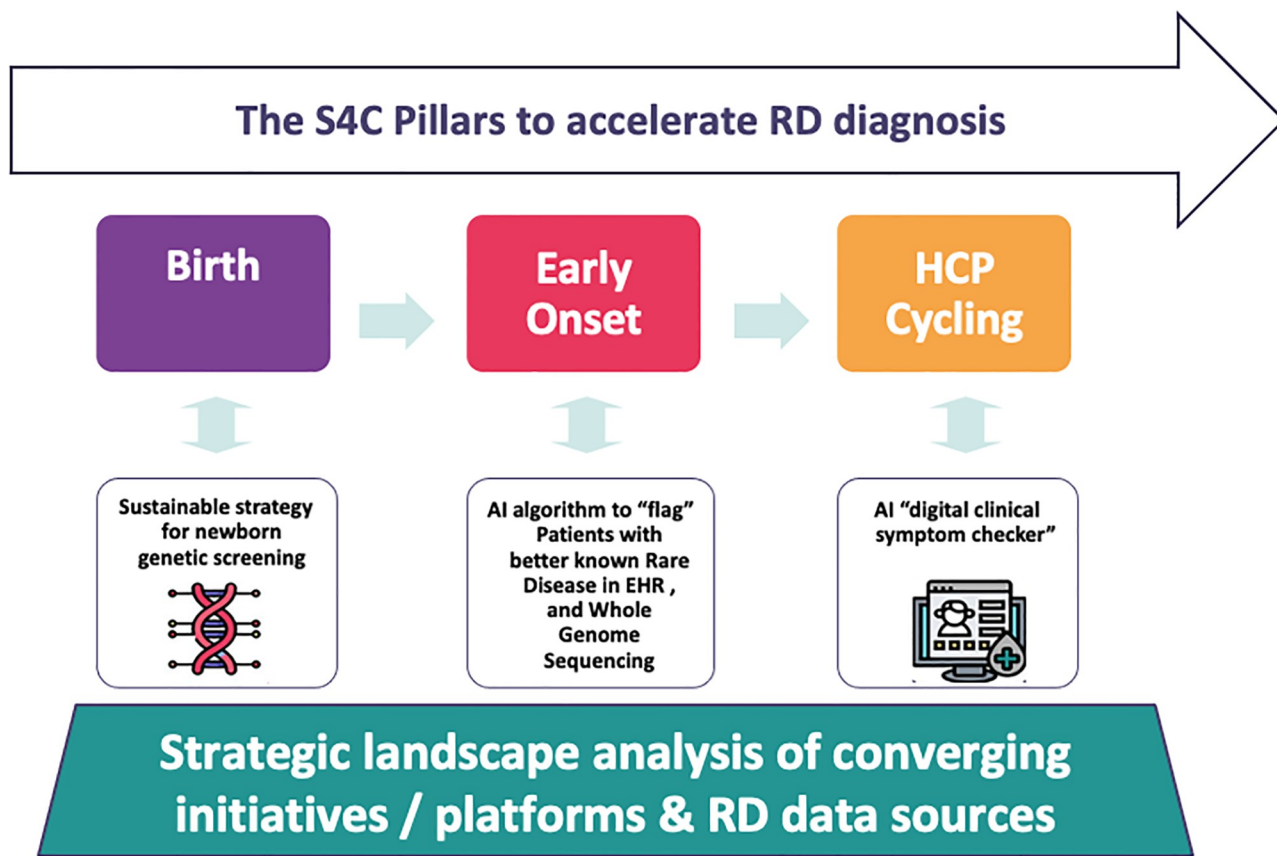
The S4C Pillars to accelerate RD diagnosis

Birth

Early Onset

HCP Cycling

Sustainable strategy for newborn genetic screening

AI algorithm to "flag" Patients with better known Rare Disease in EHR , and Whole Genome Sequencing

AI "digital clinical symptom checker"

Strategic landscape analysis of converging initiatives / platforms & RD data sources